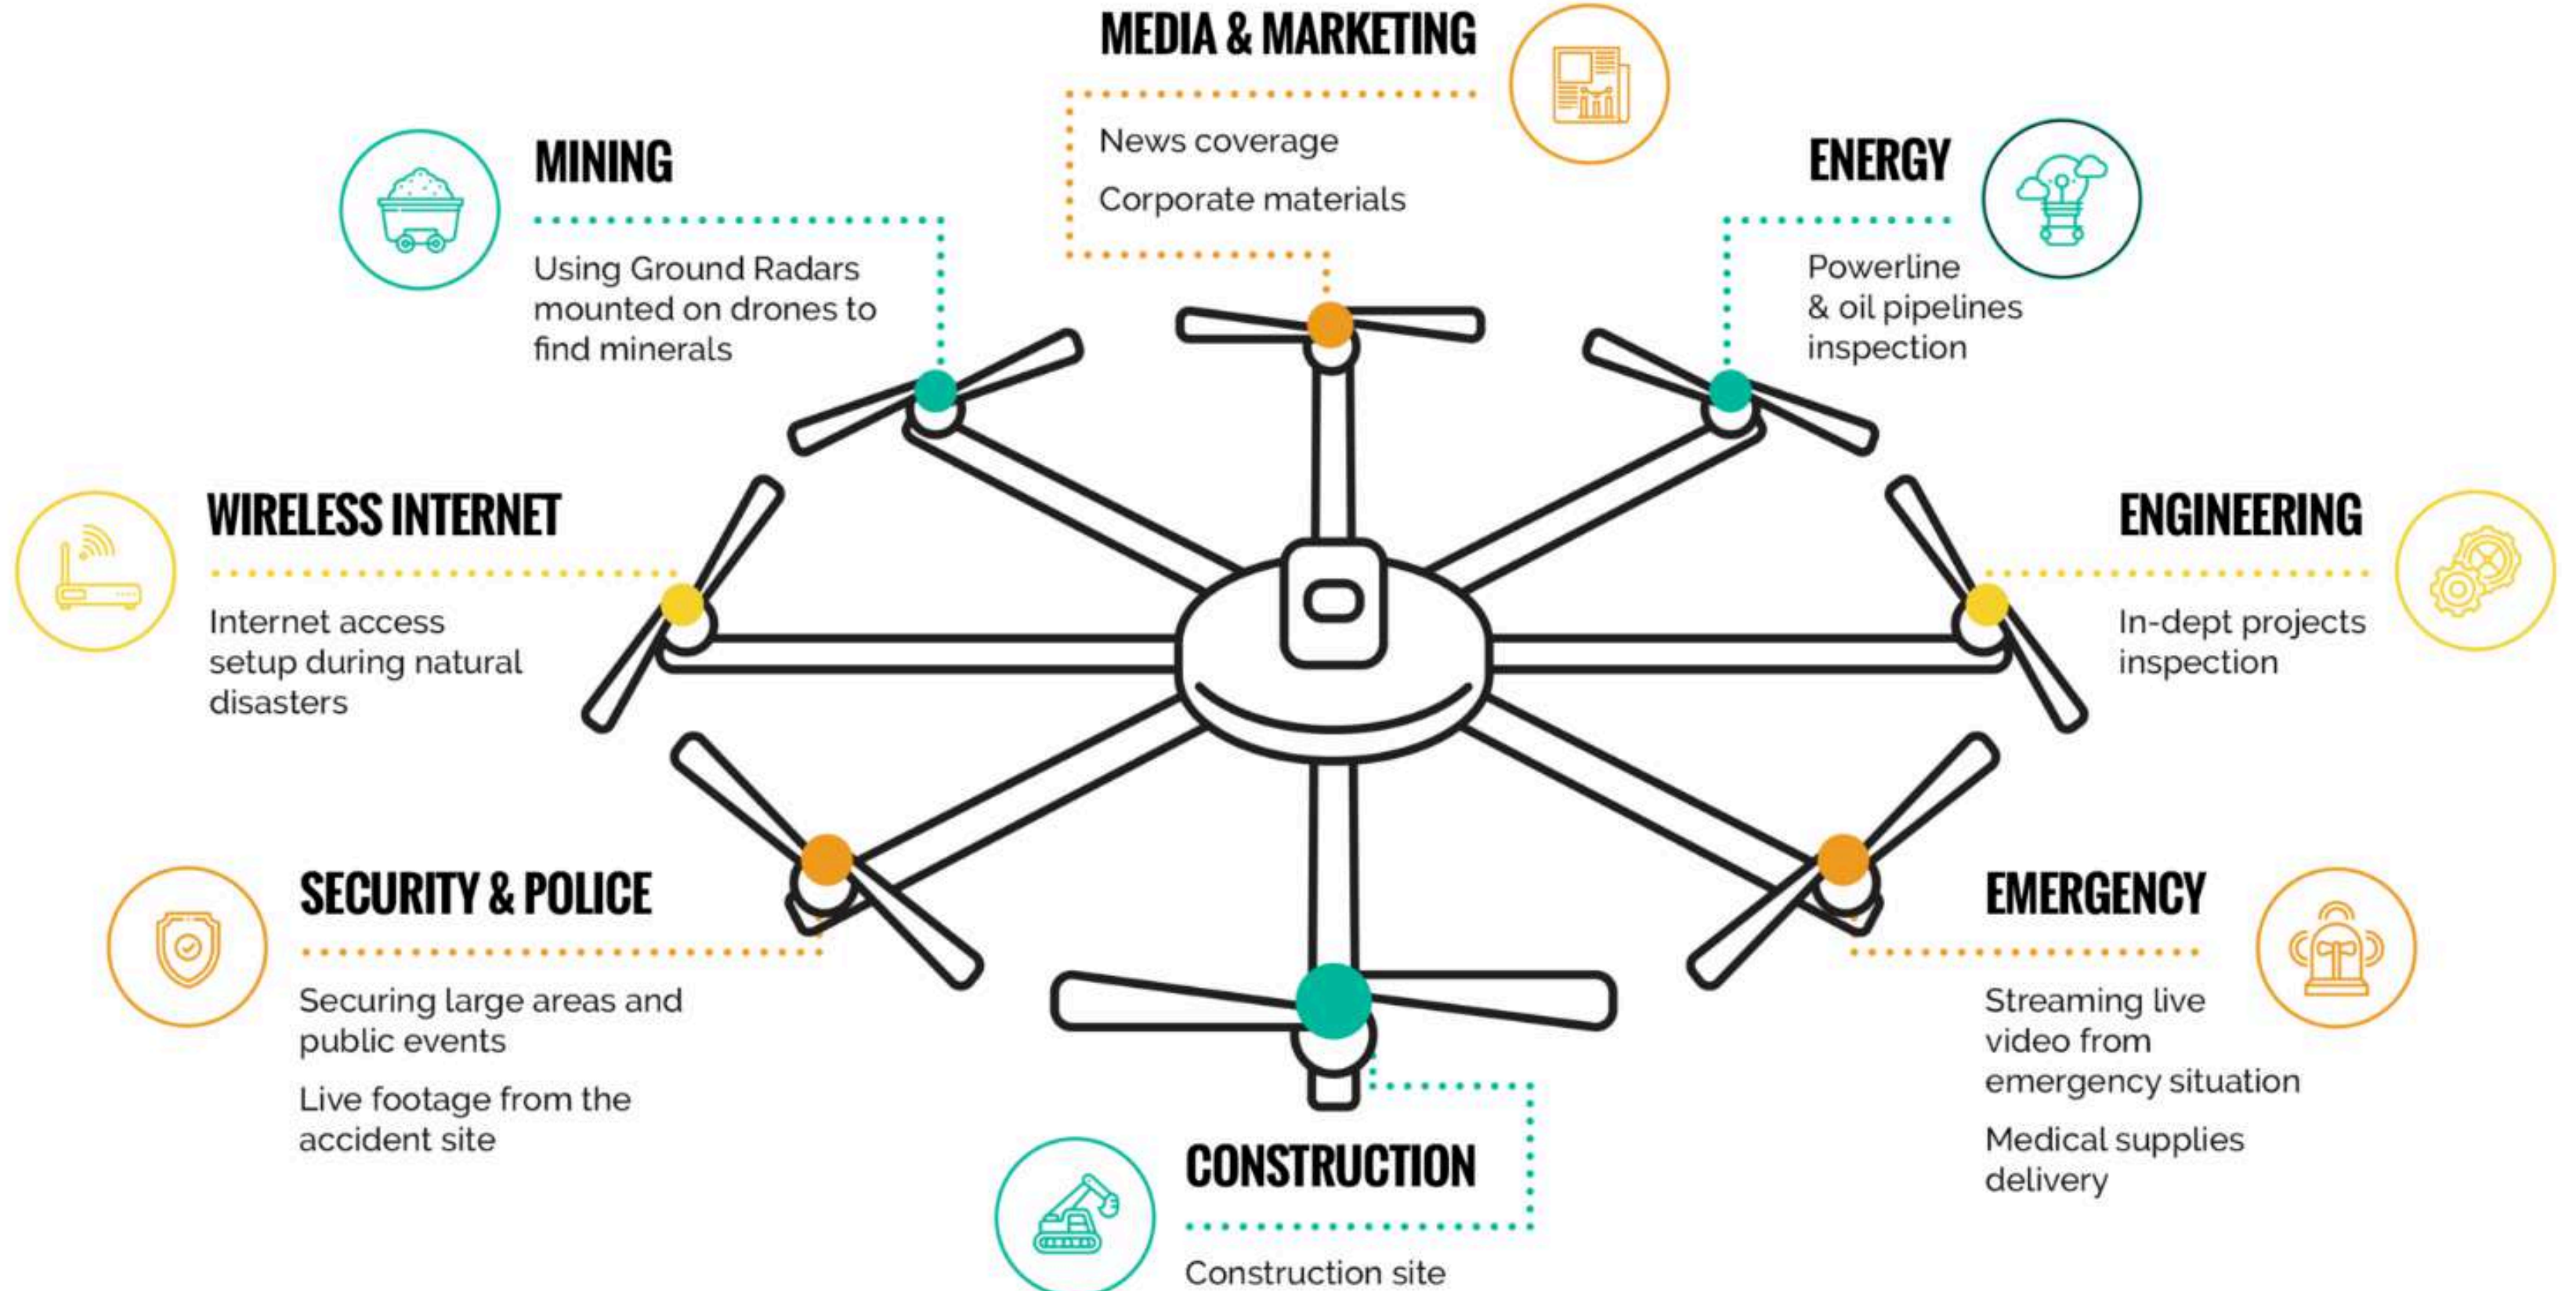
MEDIA & MARKETING

News coverage

Corporate materials

MINING

Using Ground Radars mounted on drones to find minerals

ENERGY

Powerline & oil pipelines inspection

WIRELESS INTERNET

Internet access setup during natural disasters

ENGINEERING

In-dept projects inspection

SECURITY & POLICE

Securing large areas and public events

Live footage from the accident site

EMERGENCY

Streaming live video from emergency situation

Medical supplies delivery

CONSTRUCTION

Construction site